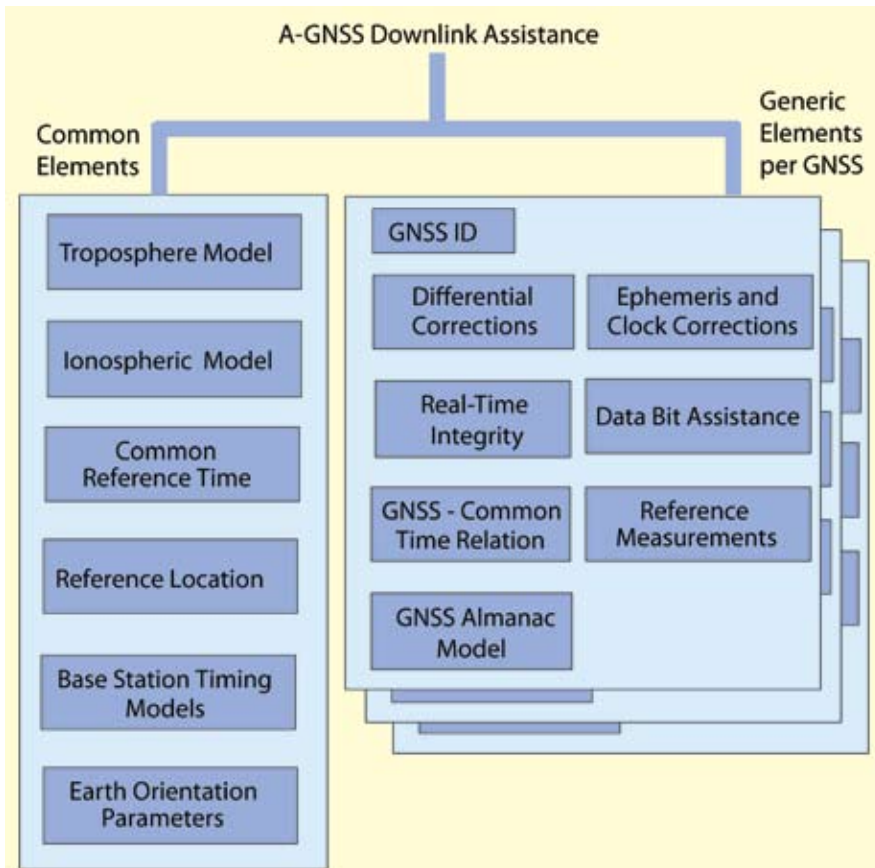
A-GNSS Downlink Assistance

Common Elements

Generic Elements per GNSS

Troposphere Model

Ionospheric Model

Common Reference Time

Reference Location

Base Station Timing Models

Earth Orientation Parameters

GNSS ID

Differential Corrections

Ephemeris and Clock Corrections

Real-Time Integrity

Data Bit Assistance

GNSS - Common Time Relation

Reference Measurements

GNSS Almanac Model